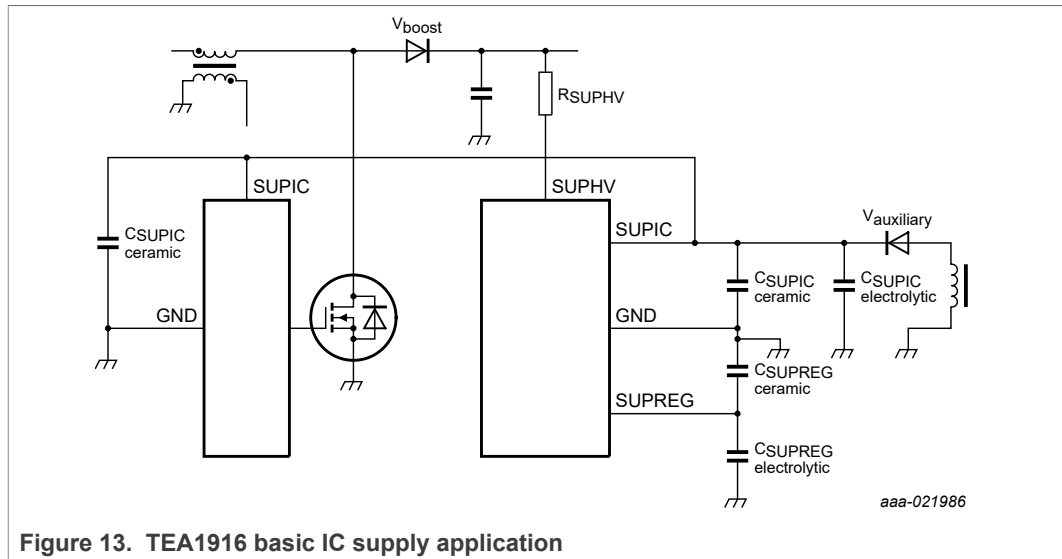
$V_{boost}$

$R_{SUPHV}$

SUPIC

SUPHV

$C_{SUPIC}$ ceramic

GND

SUPIC

$V_{auxiliary}$

$C_{SUPIC}$ ceramic

$C_{SUPIC}$ electrolytic

GND

$C_{SUPREG}$ ceramic

SUPREG

$C_{SUPREG}$ electrolytic

aaa-021986

**Figure 13. TEA1916 basic IC supply application**